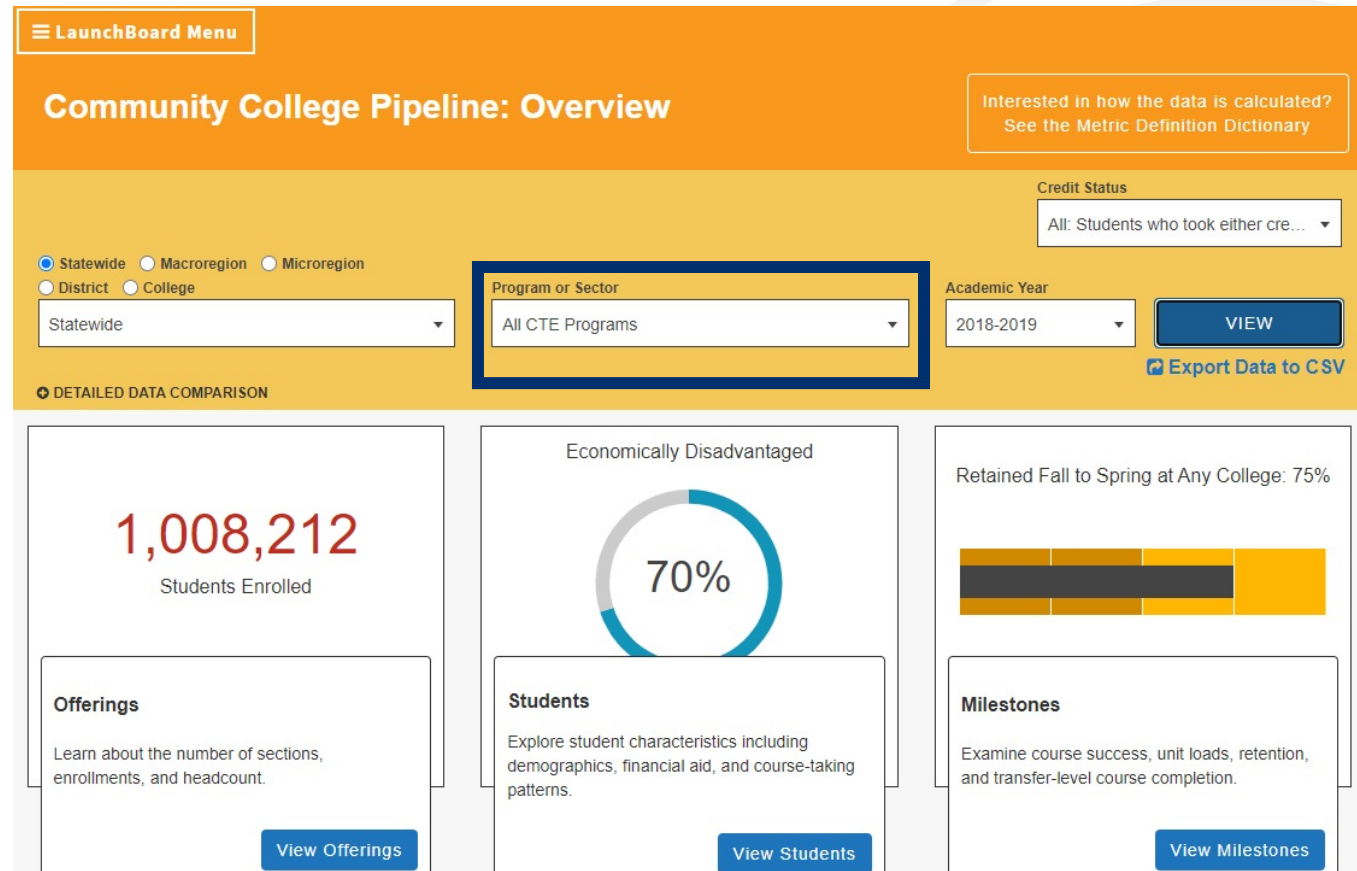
☰ LaunchBoard Menu

Community College Pipeline: Overview

Interested in how the data is calculated? See the Metric Definition Dictionary

Credit Status
All: Students who took either cre…

Statewide Macroregion Microregion
District College
Statewide

Program or Sector
All CTE Programs

Academic Year
2018-2019

VIEW

Export Data to CSV

DETAILED DATA COMPARISON

1,008,212
Students Enrolled

Offerings
Learn about the number of sections, enrollments, and headcount.
View Offerings

Economically Disadvantaged
70%

Students
Explore student characteristics including demographics, financial aid, and course-taking patterns.
View Students

Retained Fall to Spring at Any College: 75%

Milestones
Examine course success, unit loads, retention, and transfer-level course completion.
View Milestones